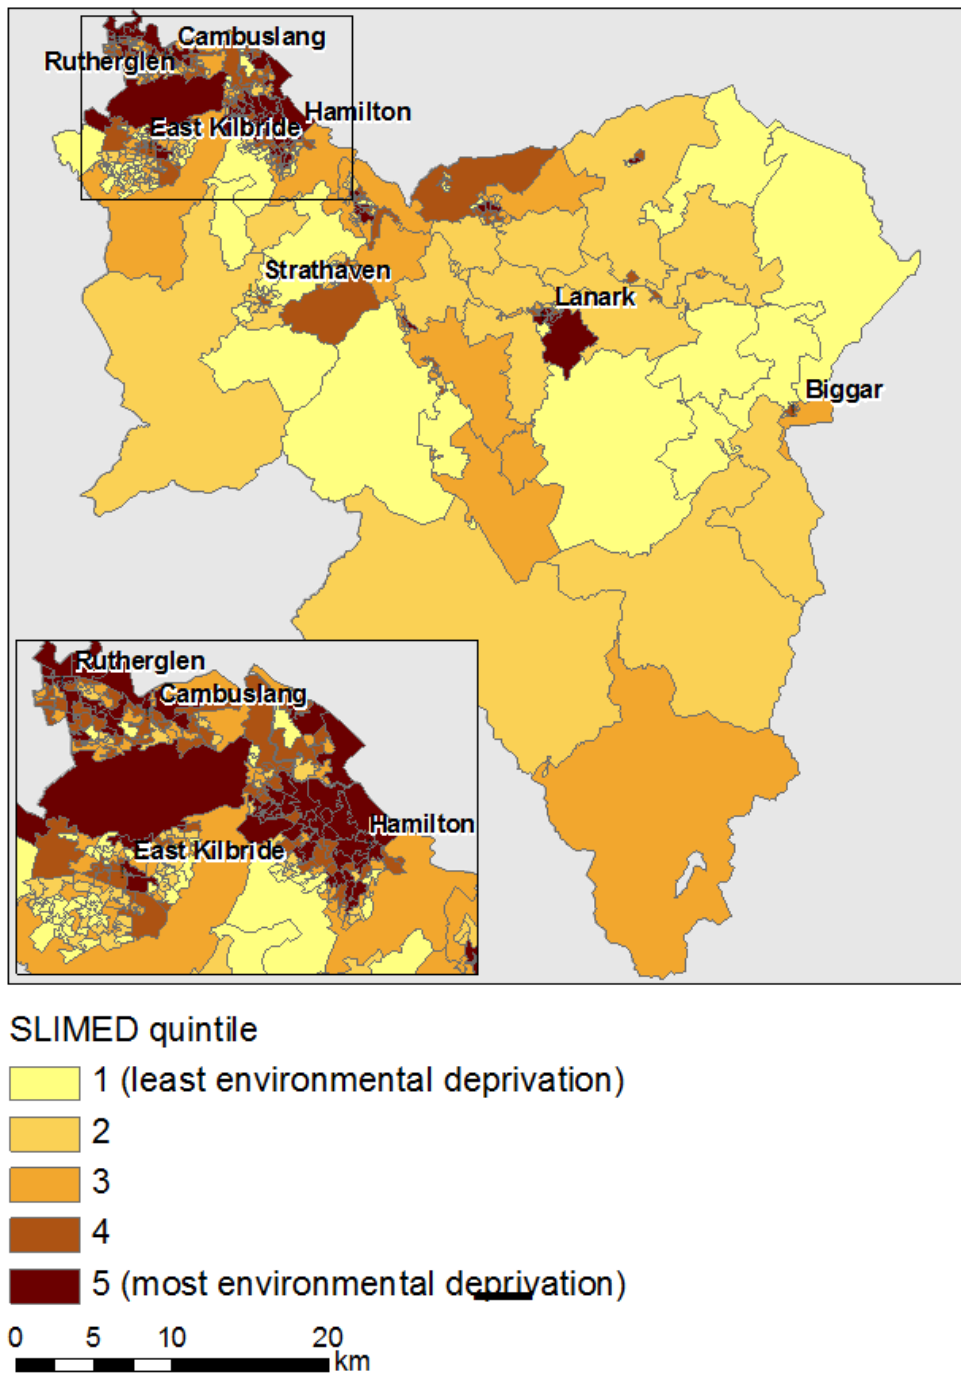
Cambuslang
Rutherglen
Hamilton
East Kilbride
Strathaven
Lanark
Biggar
Rutherglen
Cambuslang
Hamilton
East Kilbride

SLIMED quintile
1 (least environmental deprivation)
2
3
4
5 (most environmental deprivation)

0 5 10 20
km